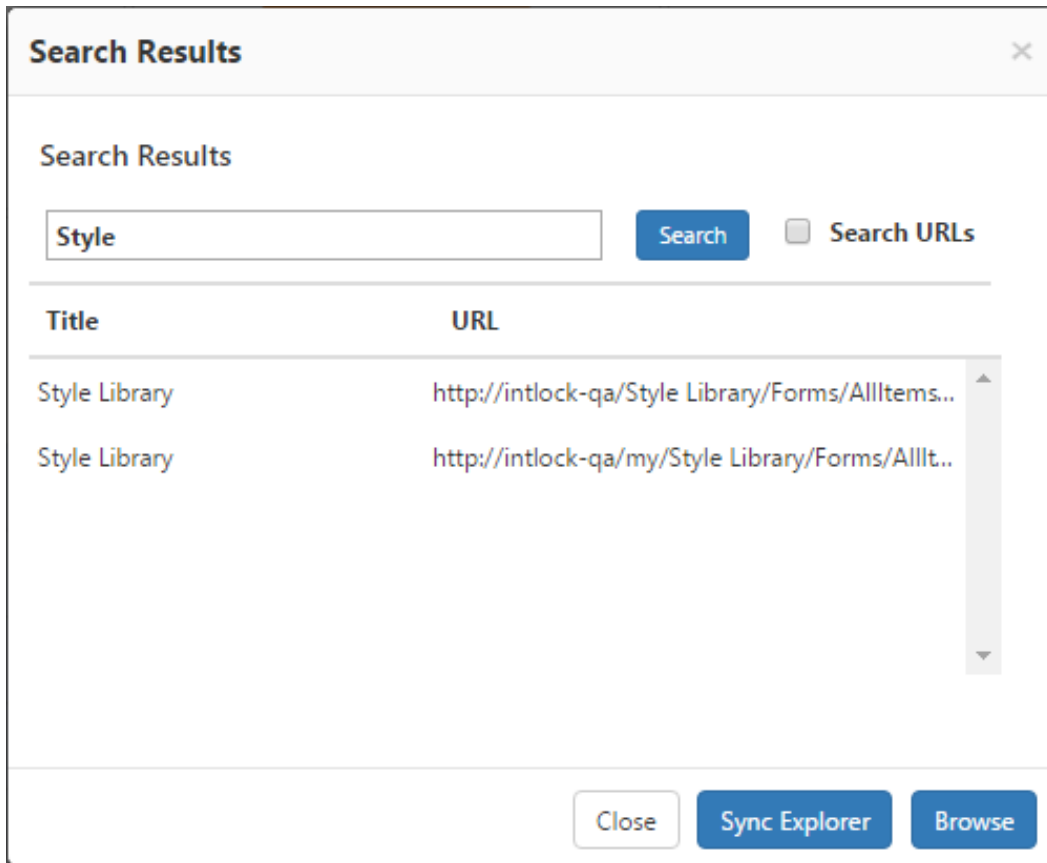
Search Results

×

Search Results

Style

Search

Search URLs

| Title | URL |
|---|---|
| Style Library | http://intlock-qa/Style Library/Forms/AllItems... |
| Style Library | http://intlock-qa/my/Style Library/Forms/AllIt... |

Close

Sync Explorer

Browse